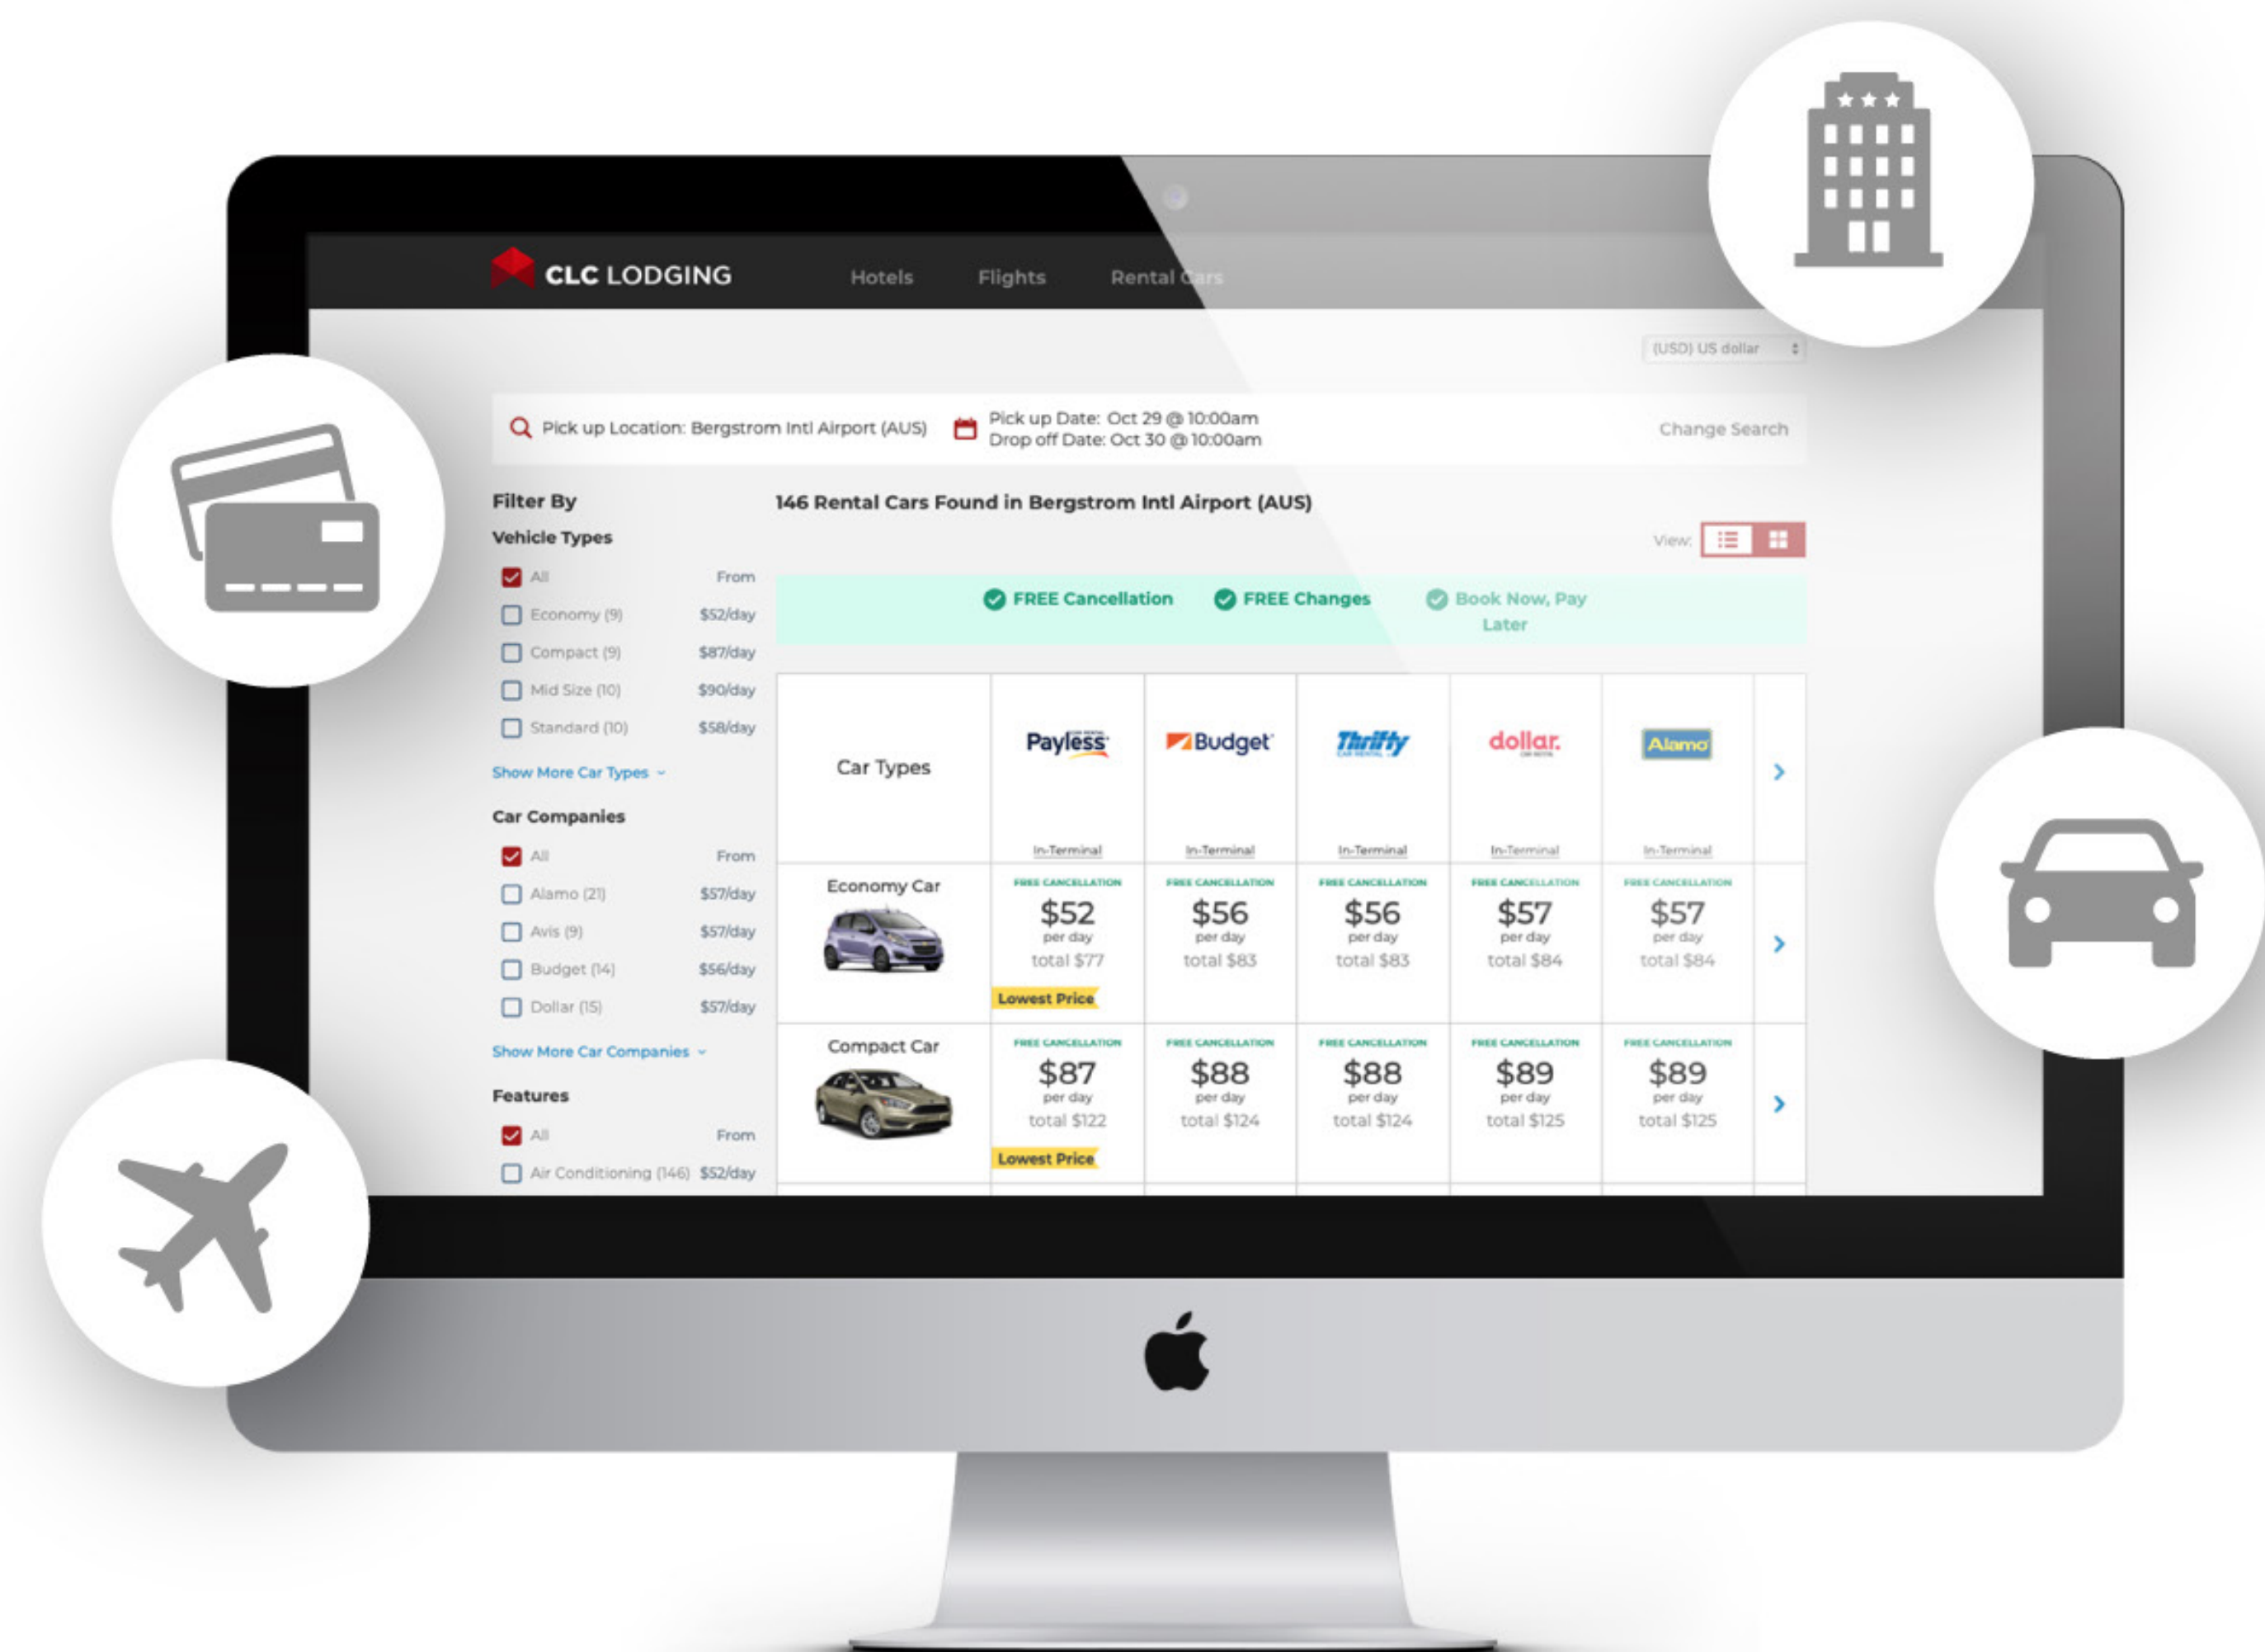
CLC LODGING Hotels Flights Rental Cars

(USD) US dollar

Pick up Location: Bergstrom Intl Airport (AUS)
Pick up Date: Oct 29 @ 10:00am
Drop off Date: Oct 30 @ 10:00am
Change Search

Filter By
Vehicle Types
All From
Economy (9) $52/day
Compact (9) $87/day
Mid Size (10) $90/day
Standard (10) $58/day
Show More Car Types

Car Companies
All From
Alamo (21) $57/day
Avis (9) $57/day
Budget (14) $56/day
Dollar (15) $57/day
Show More Car Companies

Features
All From
Air Conditioning (146) $52/day

146 Rental Cars Found in Bergstrom Intl Airport (AUS)

View:

FREE Cancellation FREE Changes Book Now, Pay Later

| Car Types | Payless | Budget | Thrifty | dollar. | Alamo |
|---|---|---|---|---|---|
| | In-Terminal | In-Terminal | In-Terminal | In-Terminal | In-Terminal |
| Economy Car | FREE CANCELLATION $52 per day total $77 Lowest Price | FREE CANCELLATION $56 per day total $83 | FREE CANCELLATION $56 per day total $83 | FREE CANCELLATION $57 per day total $84 | FREE CANCELLATION $57 per day total $84 |
| Compact Car | FREE CANCELLATION $87 per day total $122 Lowest Price | FREE CANCELLATION $88 per day total $124 | FREE CANCELLATION $88 per day total $124 | FREE CANCELLATION $89 per day total $125 | FREE CANCELLATION $89 per day total $125 |